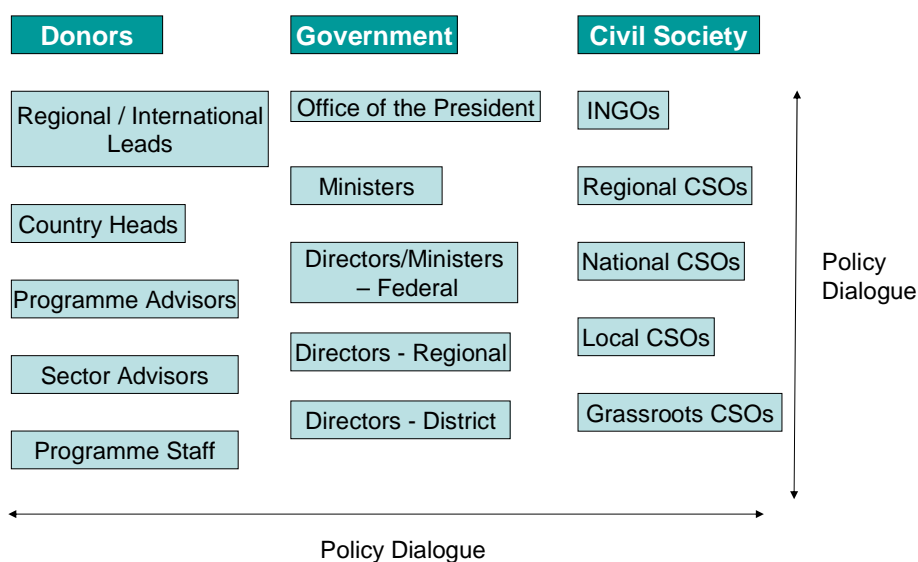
Donors

Regional / International Leads

Country Heads

Programme Advisors

Sector Advisors

Programme Staff

Government

Office of the President

Ministers

Directors/Ministers – Federal

Directors - Regional

Directors - District

Civil Society

INGOs

Regional CSOs

National CSOs

Local CSOs

Grassroots CSOs

Policy Dialogue

Policy Dialogue